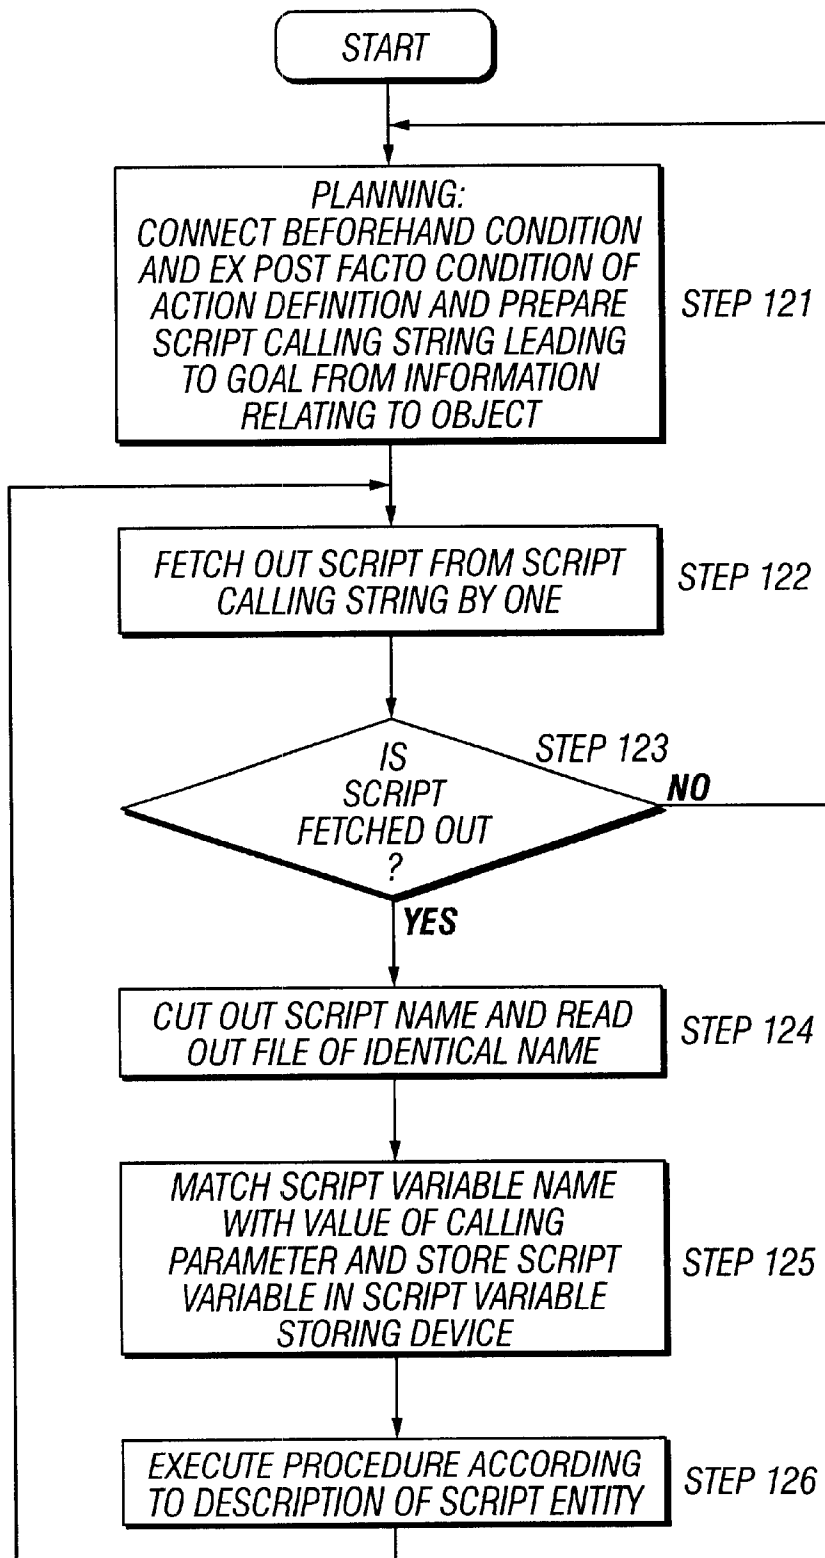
START

PLANNING: CONNECT BEFOREHAND CONDITION AND EX POST FACTO CONDITION OF ACTION DEFINITION AND PREPARE SCRIPT CALLING STRING LEADING TO GOAL FROM INFORMATION RELATING TO OBJECT

STEP 121

FETCH OUT SCRIPT FROM SCRIPT CALLING STRING BY ONE

STEP 122

IS SCRIPT FETCHED OUT ?

STEP 123

NO

YES

CUT OUT SCRIPT NAME AND READ OUT FILE OF IDENTICAL NAME

STEP 124

MATCH SCRIPT VARIABLE NAME WITH VALUE OF CALLING PARAMETER AND STORE SCRIPT VARIABLE IN SCRIPT VARIABLE STORING DEVICE

STEP 125

EXECUTE PROCEDURE ACCORDING TO DESCRIPTION OF SCRIPT ENTITY

STEP 126